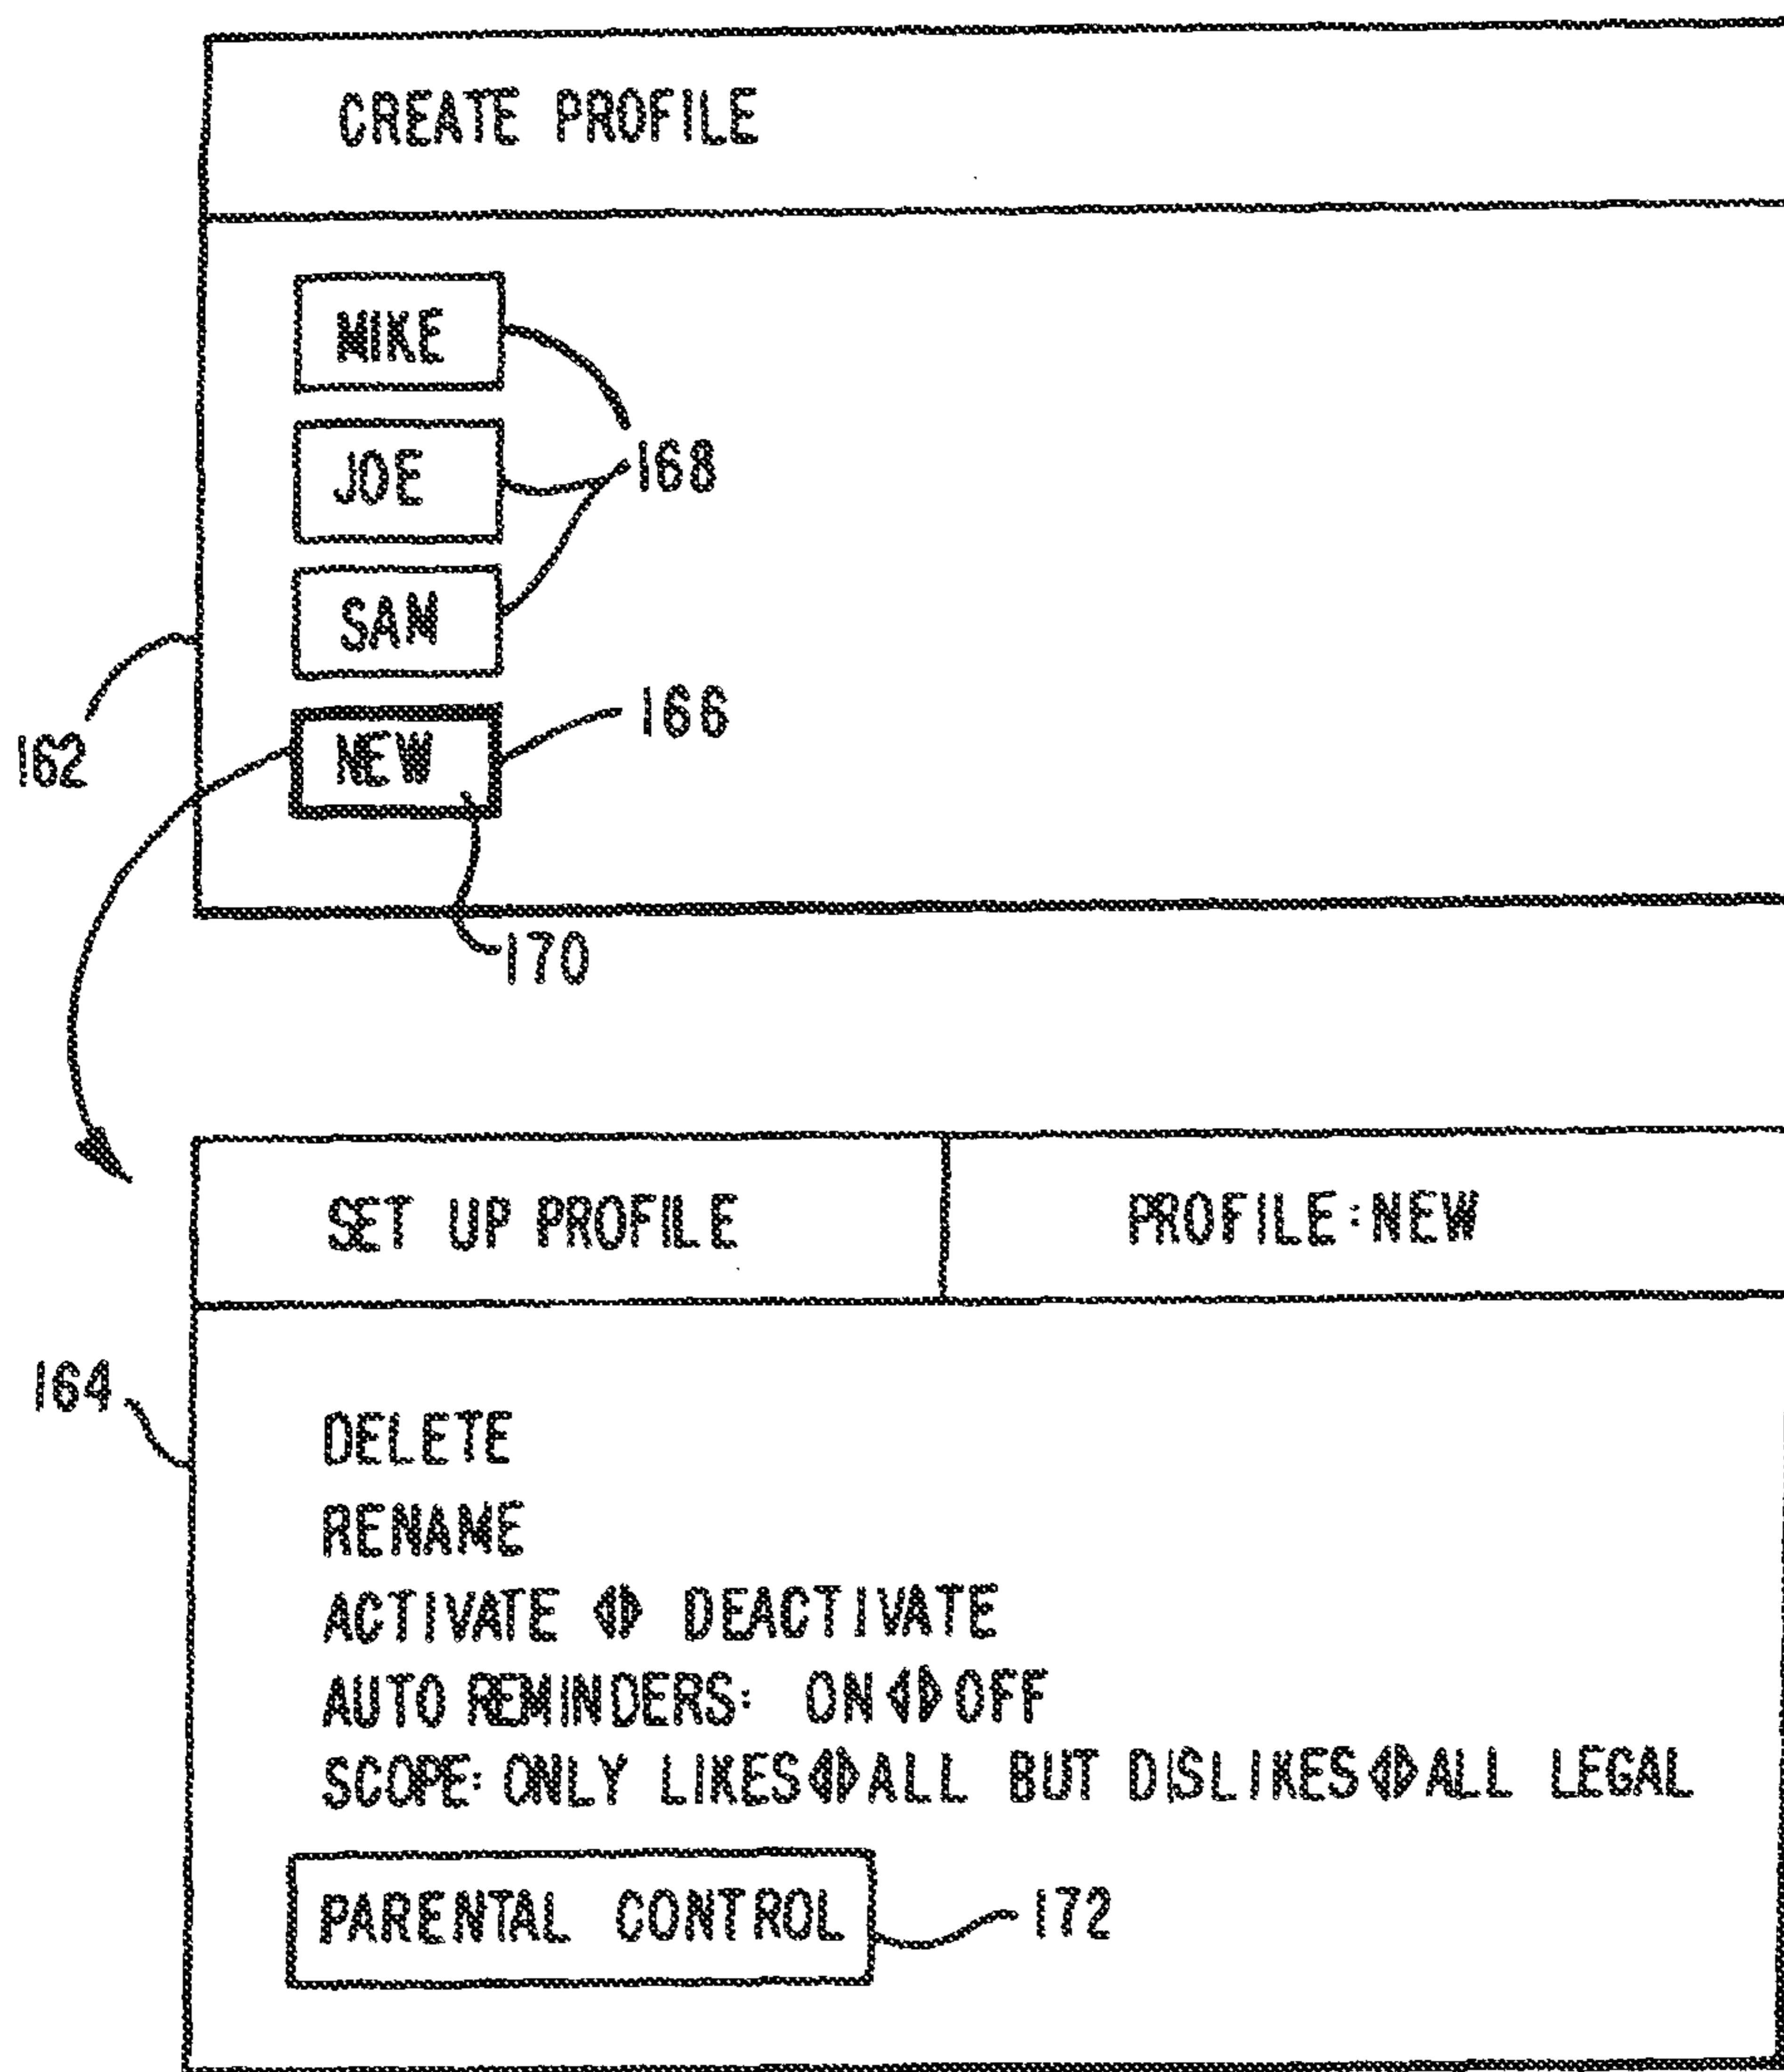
CREATE PROFILE

MIKE

JOE

SAM

168

NEW

166

162

170

SET UP PROFILE

PROFILE:NEW

164

DELETE
RENAME
ACTIVATE ◀▶ DEACTIVATE
AUTO REMINDERS: ON◀▶OFF
SCOPE: ONLY LIKES◀▶ALL BUT DISLIKES◀▶ALL LEGAL

PARENTAL CONTROL

172